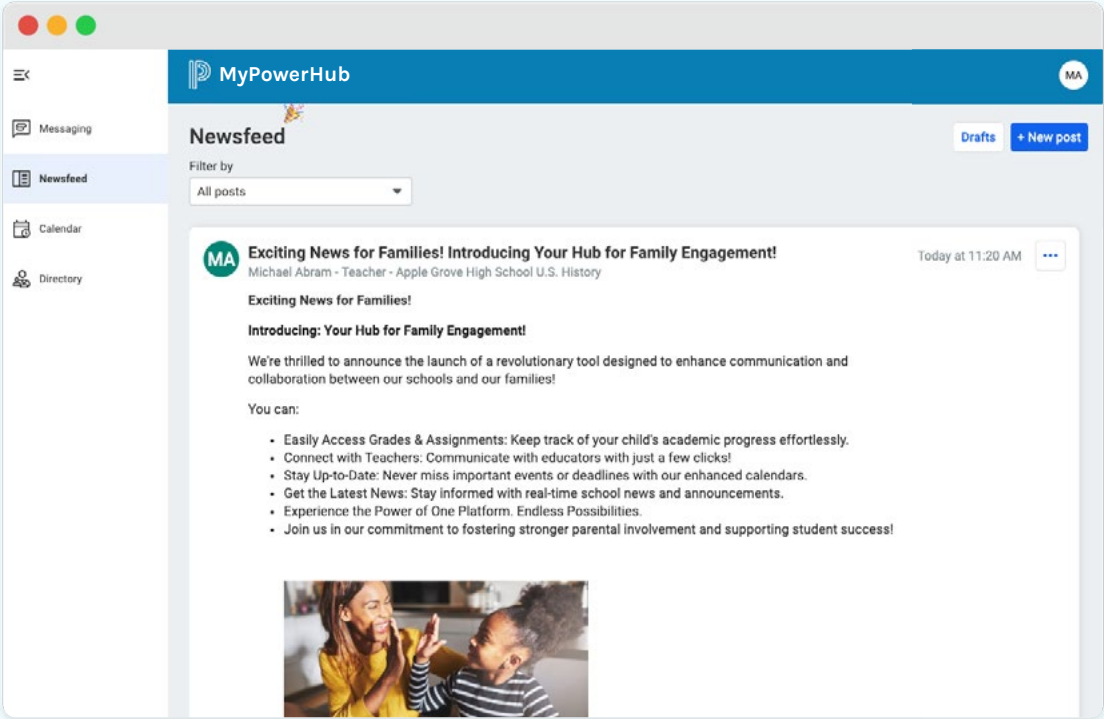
MyPowerHub

MA

Messaging

Newsfeed

Calendar

Directory

Newsfeed

Drafts

+ New post

Filter by

All posts

MA

Exciting News for Families! Introducing Your Hub for Family Engagement!

Michael Abram - Teacher - Apple Grove High School U.S. History

Today at 11:20 AM

...

Exciting News for Families!

Introducing: Your Hub for Family Engagement!

We're thrilled to announce the launch of a revolutionary tool designed to enhance communication and collaboration between our schools and our families!

You can:

- Easily Access Grades & Assignments: Keep track of your child's academic progress effortlessly.
- Connect with Teachers: Communicate with educators with just a few clicks!
- Stay Up-to-Date: Never miss important events or deadlines with our enhanced calendars.
- Get the Latest News: Stay informed with real-time school news and announcements.
- Experience the Power of One Platform. Endless Possibilities.
- Join us in our commitment to fostering stronger parental involvement and supporting student success!